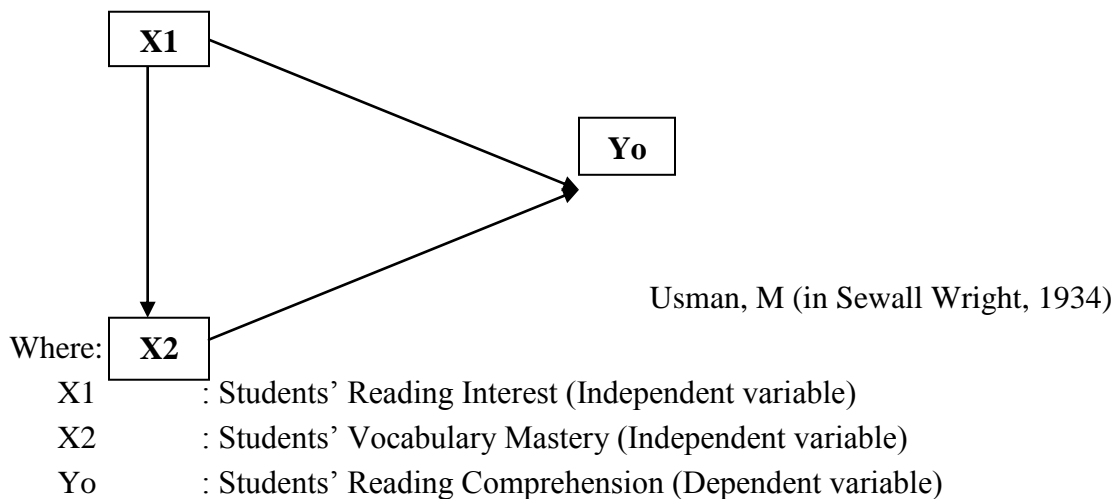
X1

Yo

Usman, M (in Sewall Wright, 1934)

Where: X2

X1 : Students' Reading Interest (Independent variable)
X2 : Students' Vocabulary Mastery (Independent variable)
Yo : Students' Reading Comprehension (Dependent variable)